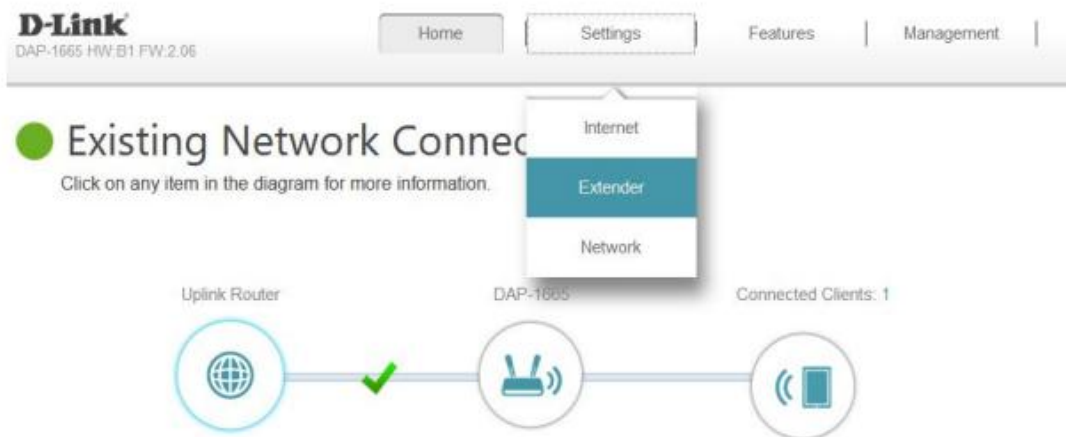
D-Link
DAP-1665 HW:B1 FW:2.06

Home | Settings | Features | Management

Existing Network Connec

Click on any item in the diagram for more information.

Internet
Extender
Network

Uplink Router
DAP-1665
Connected Clients: 1